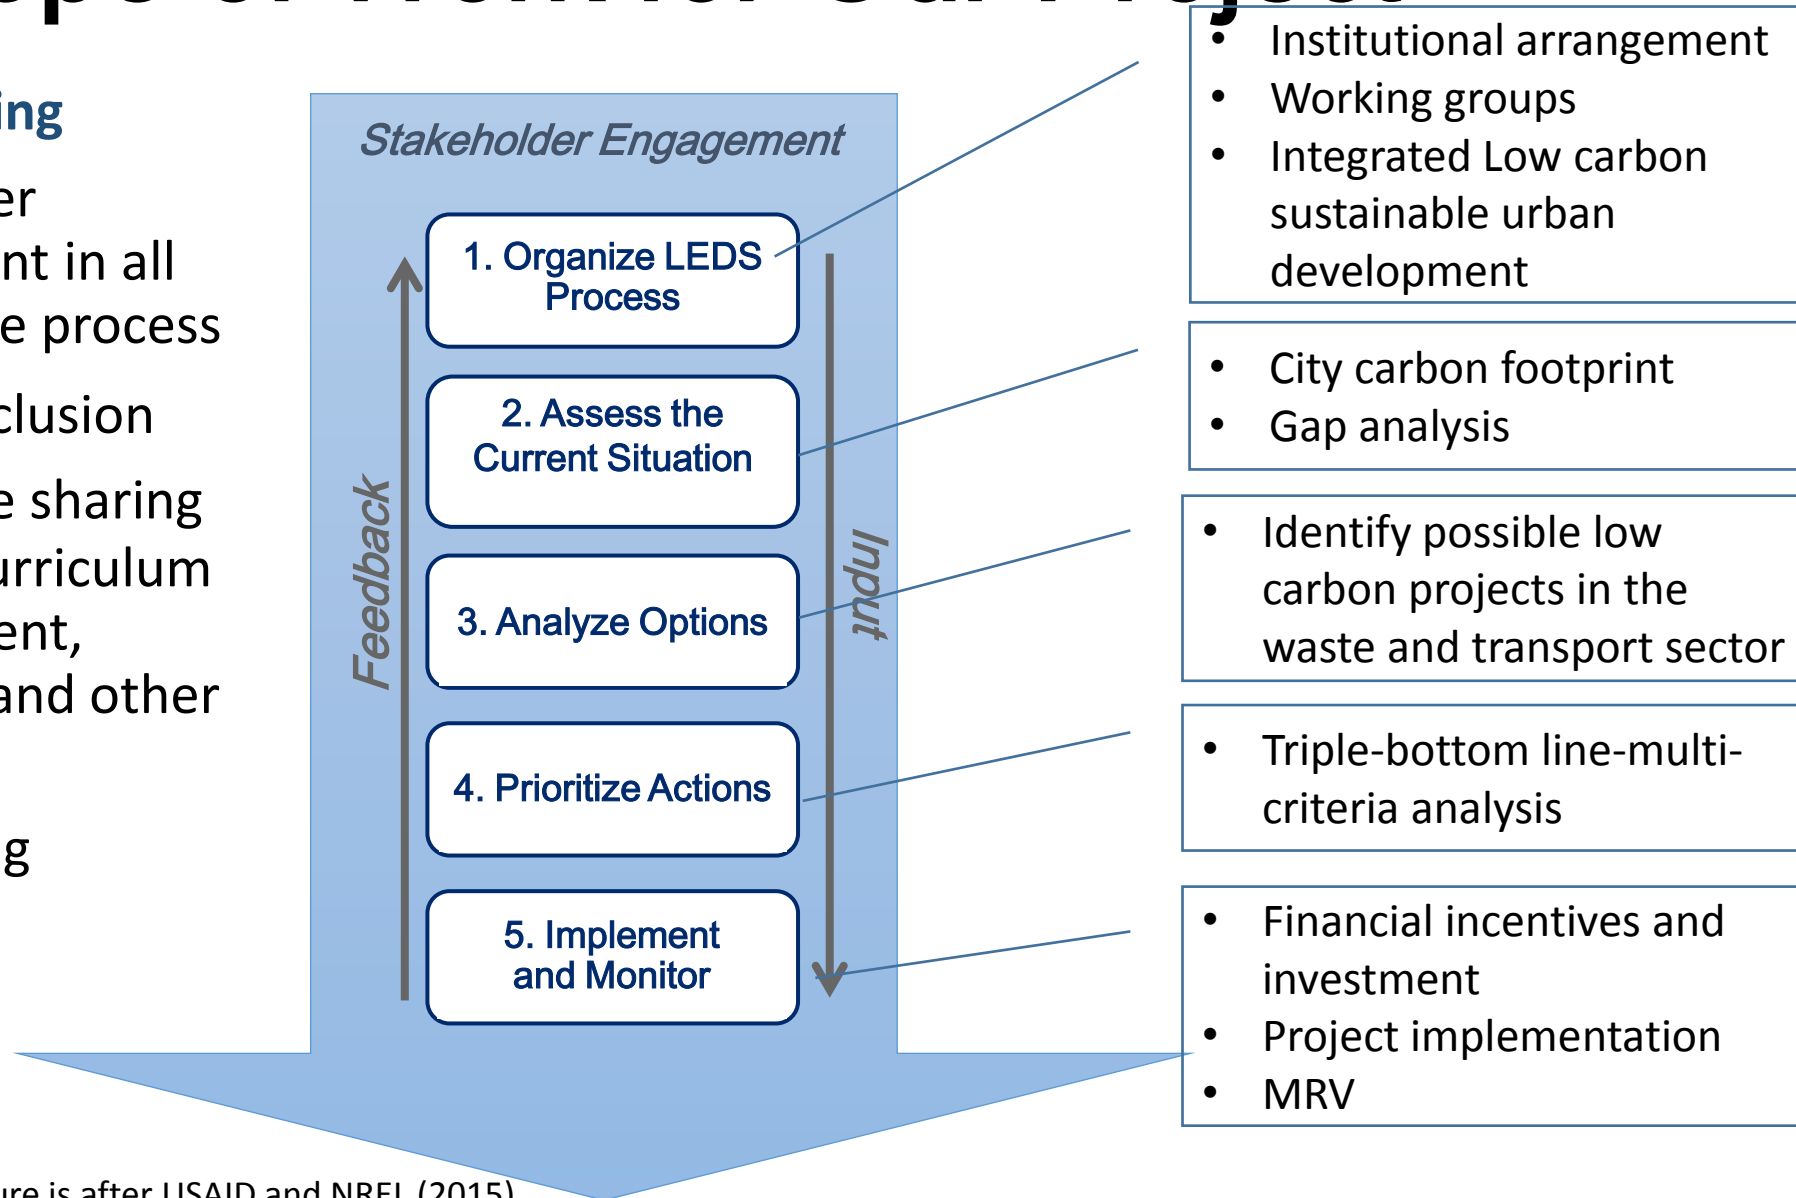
ing

er
nt in all
e process

clusion

e sharing
urriculum
ent,
and other

g

Stakeholder Engagement

1. Organize LEDS Process

2. Assess the Current Situation

3. Analyze Options

4. Prioritize Actions

5. Implement and Monitor

Feedback

Input

- Institutional arrangement
- Working groups
- Integrated Low carbon sustainable urban development

- City carbon footprint
- Gap analysis

- Identify possible low carbon projects in the waste and transport sector

- Triple-bottom line-multi-criteria analysis

- Financial incentives and investment
- Project implementation
- MRV

ure is after USAID and NREL (2015)